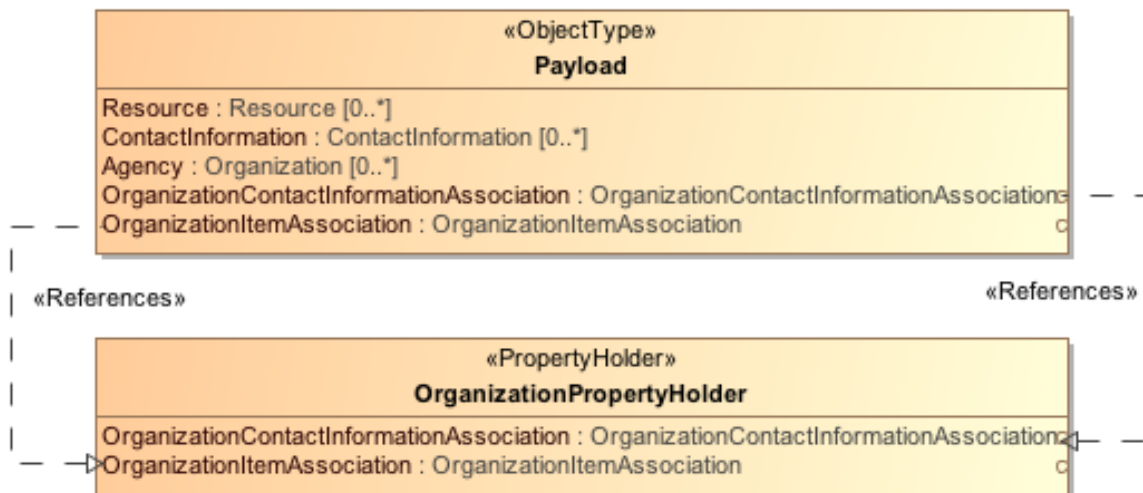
«ObjectType»
Payload

Resource : Resource [0..*]
ContactInformation : ContactInformation [0..*]
Agency : Organization [0..*]
OrganizationContactInformationAssociation : OrganizationContactInformationAssociation
OrganizationItemAssociation : OrganizationItemAssociation

«References»

«References»

«PropertyHolder»
OrganizationPropertyHolder

OrganizationContactInformationAssociation : OrganizationContactInformationAssociation
OrganizationItemAssociation : OrganizationItemAssociation